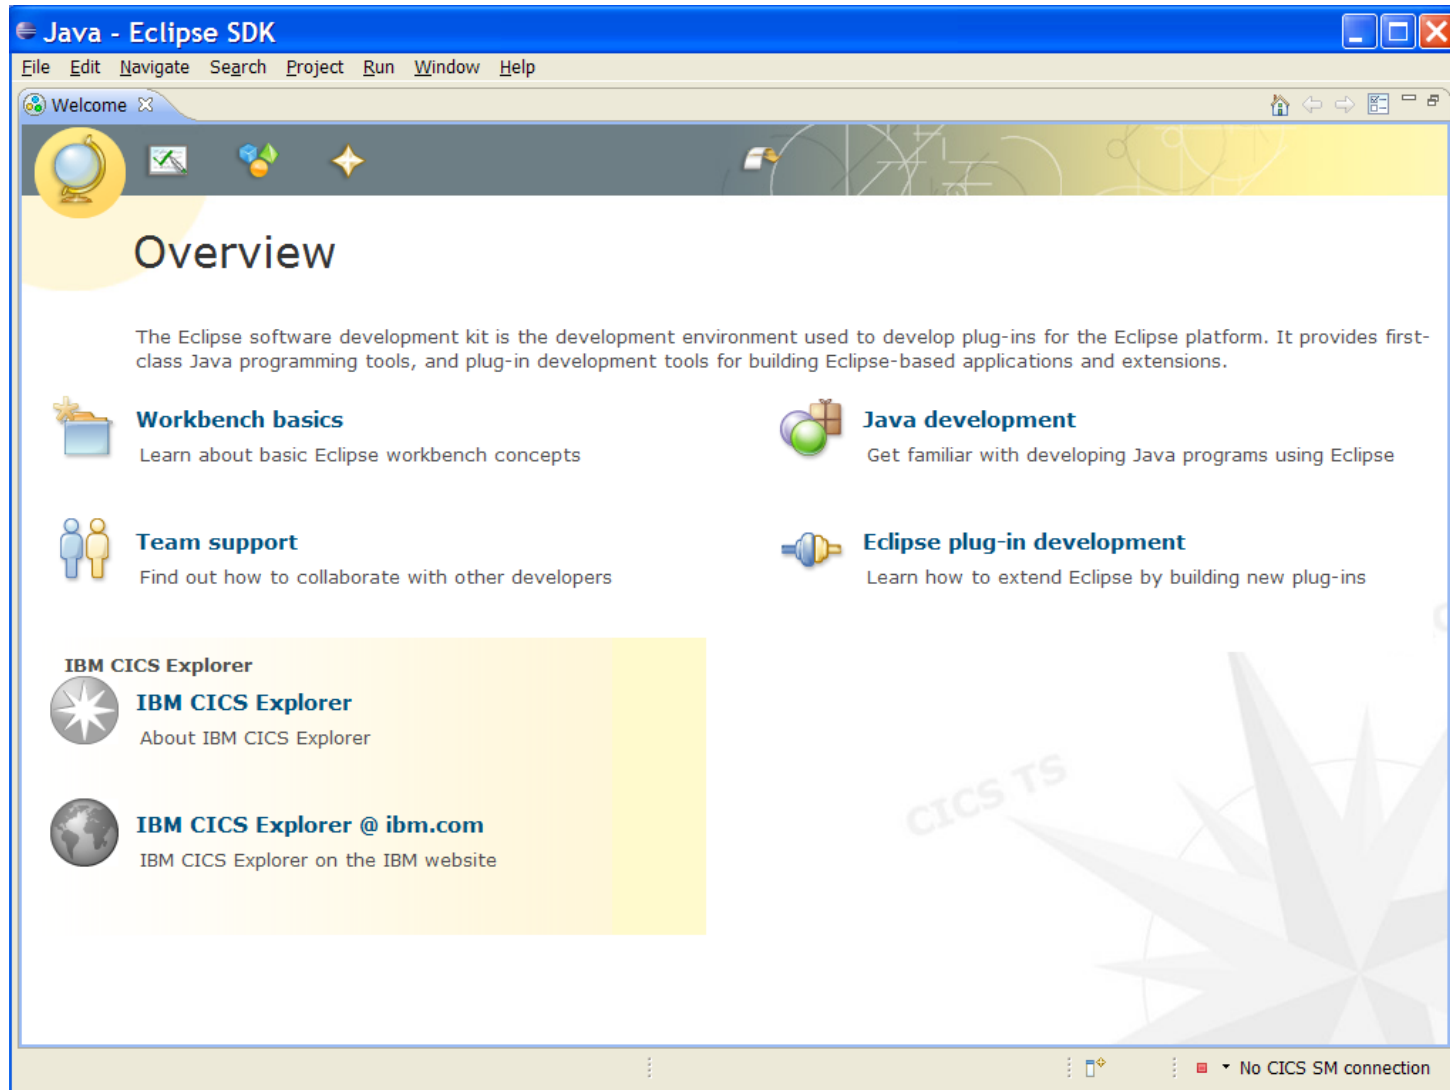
Java - Eclipse SDK

File Edit Navigate Search Project Run Window Help

Welcome

Overview

The Eclipse software development kit is the development environment used to develop plug-ins for the Eclipse platform. It provides first-class Java programming tools, and plug-in development tools for building Eclipse-based applications and extensions.

Workbench basics
Learn about basic Eclipse workbench concepts

Java development
Get familiar with developing Java programs using Eclipse

Team support
Find out how to collaborate with other developers

Eclipse plug-in development
Learn how to extend Eclipse by building new plug-ins

IBM CICS Explorer

IBM CICS Explorer
About IBM CICS Explorer

IBM CICS Explorer @ ibm.com
IBM CICS Explorer on the IBM website

CICS TS

No CICS SM connection